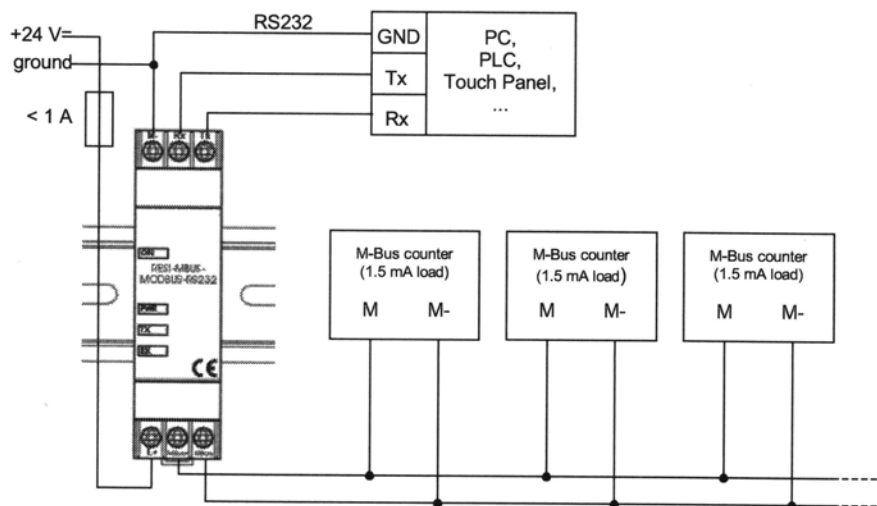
+24 V=

ground

< 1 A

RS232

GND

Tx

Rx

PC,
PLC,
Touch Panel,
...

GC RX TX

ON

RESI-MBUS-MODBUS-RS232

PWR

TX

RX

CE

M-Bus counter
(1.5 mA load)

M M-

M-Bus counter
(1.5 mA load)

M M-

M-Bus counter
(1.5 mA load)

M M-